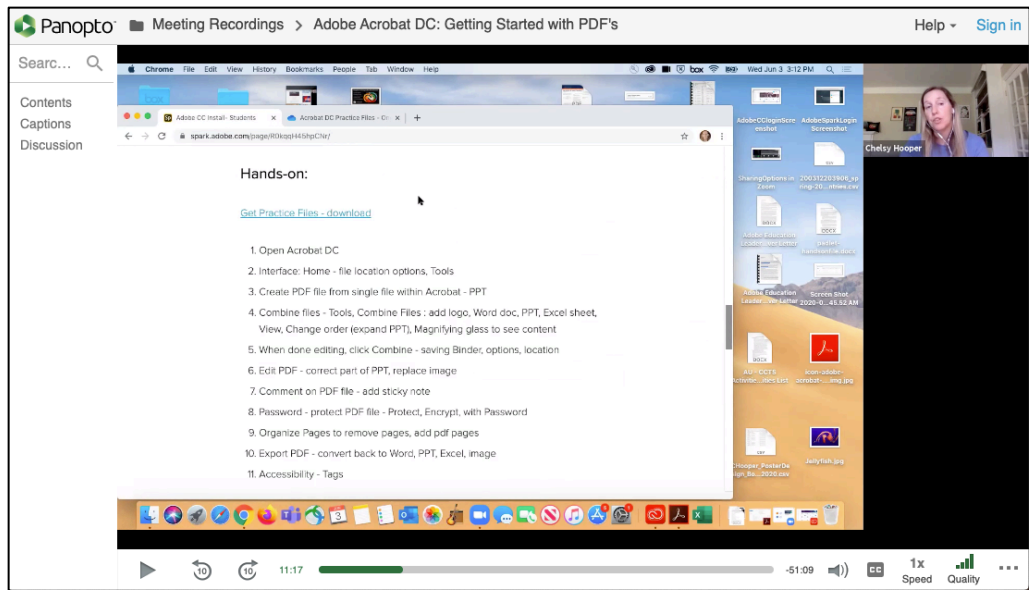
Panopto Meeting Recordings > Adobe Acrobat DC: Getting Started with PDF's

Help Sign in

Searc...

Contents
Captions
Discussion

Chrome File Edit View History Bookmarks People Tab Window Help

Wed Jun 3 3:12 PM

Adobe CC Install- Students

Acrobat DC Practice Files - Dr

spark.adobe.com/page/R0kqqH45hpCNr/

Hands-on:

Get Practice Files - download

1. Open Acrobat DC
2. Interface: Home - file location options, Tools
3. Create PDF file from single file within Acrobat - PPT
4. Combine files - Tools, Combine Files : add logo, Word doc, PPT, Excel sheet, View, Change order (expand PPT), Magnifying glass to see content
5. When done editing, click Combine - saving Binder, options, location
6. Edit PDF - correct part of PPT, replace image
7. Comment on PDF file - add sticky note
8. Password - protect PDF file - Protect, Encrypt, with Password
9. Organize Pages to remove pages, add pdf pages
10. Export PDF - convert back to Word, PPT, Excel, image
11. Accessibility - Tags

AdobeCCloginScreenshot

AdobeSparkLoginScreenshot

SharingOptions in Zoom

Adobe Education Leader...ter Letter

Adobe Education Leader...ter Letter

Screen Shot 2020-0...45.52 AM

Jellyfish.jpg

Chelsy Hooper

11:17

-51:09

1x Speed

Quality